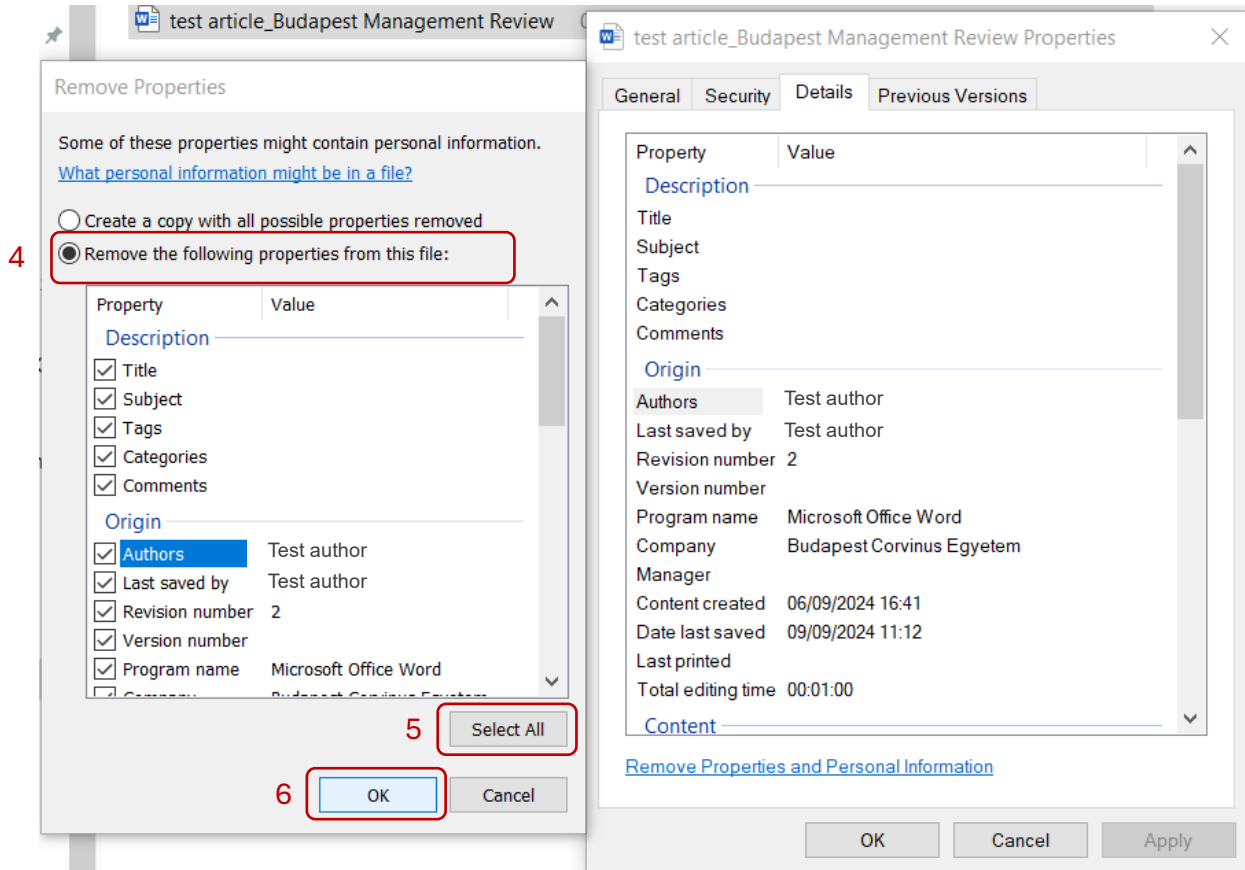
test article_Budapest Management Review

Remove Properties

Some of these properties might contain personal information.
What personal information might be in a file?

Create a copy with all possible properties removed
4 Remove the following properties from this file:

| Property | Value |
|---|---|
| Description | |
| Title | |
| Subject | |
| Tags | |
| Categories | |
| Comments | |
| Origin | |
| Authors | Test author |
| Last saved by | Test author |
| Revision number | 2 |
| Version number | |
| Program name | Microsoft Office Word |
| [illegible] | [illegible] |

5 Select All

6 OK Cancel

test article_Budapest Management Review Properties

General Security Details Previous Versions

| Property | Value |
|---|---|
| Description | |
| Title | |
| Subject | |
| Tags | |
| Categories | |
| Comments | |
| Origin | |
| Authors | Test author |
| Last saved by | Test author |
| Revision number | 2 |
| Version number | |
| Program name | Microsoft Office Word |
| Company | Budapest Corvinus Egyetem |
| Manager | |
| Content created | 06/09/2024 16:41 |
| Date last saved | 09/09/2024 11:12 |
| Last printed | |
| Total editing time | 00:01:00 |
| Content | |

Remove Properties and Personal Information

OK Cancel Apply